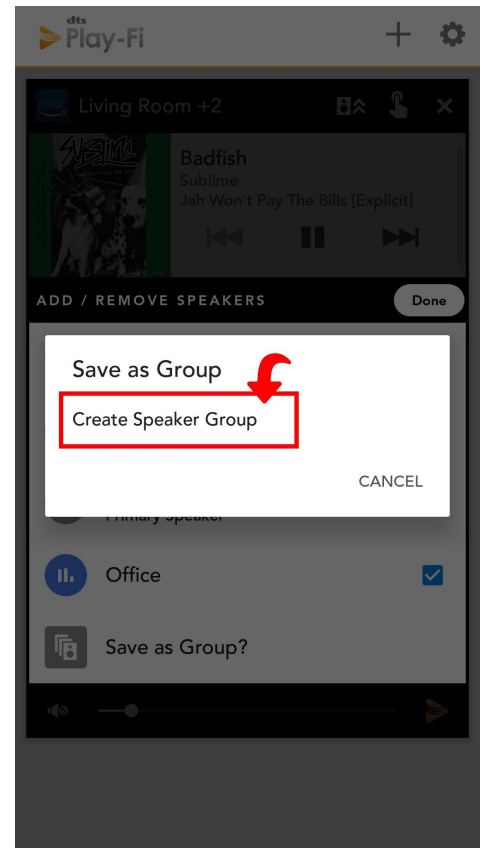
dts Play-Fi

Living Room +2

SUBLIME

Badfish
Sublime
Jah Won't Pay The Bills [Explicit]

ADD / REMOVE SPEAKERS

Done

Save as Group

Create Speaker Group

CANCEL

Primary Speaker

Office

Save as Group?